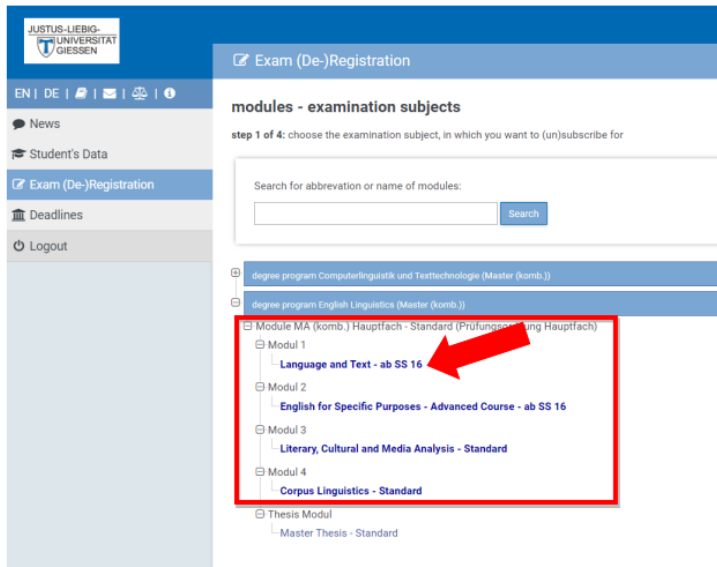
JUSTUS-LIEBIG-UNIVERSITÄT GIESSEN

EN | DE |

News
Student's Data
Exam (De-)Registration
Deadlines
Logout

Exam (De-)Registration

modules - examination subjects

step 1 of 4: choose the examination subject, in which you want to (un)subscribe for

Search for abbrevation or name of modules:

Search

degree program Computerlinguistik und Texttechnologie (Master (komb.))

degree program English Linguistics (Master (komb.))

Module MA (komb.) Hauptfach - Standard (Prüfungsor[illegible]ung Hauptfach)

Modul 1
Language and Text - ab SS 16

Modul 2
English for Specific Purposes - Advanced Course - ab SS 16

Modul 3
Literary, Cultural and Media Analysis - Standard

Modul 4
Corpus Linguistics - Standard

Thesis Modul
Master Thesis - Standard